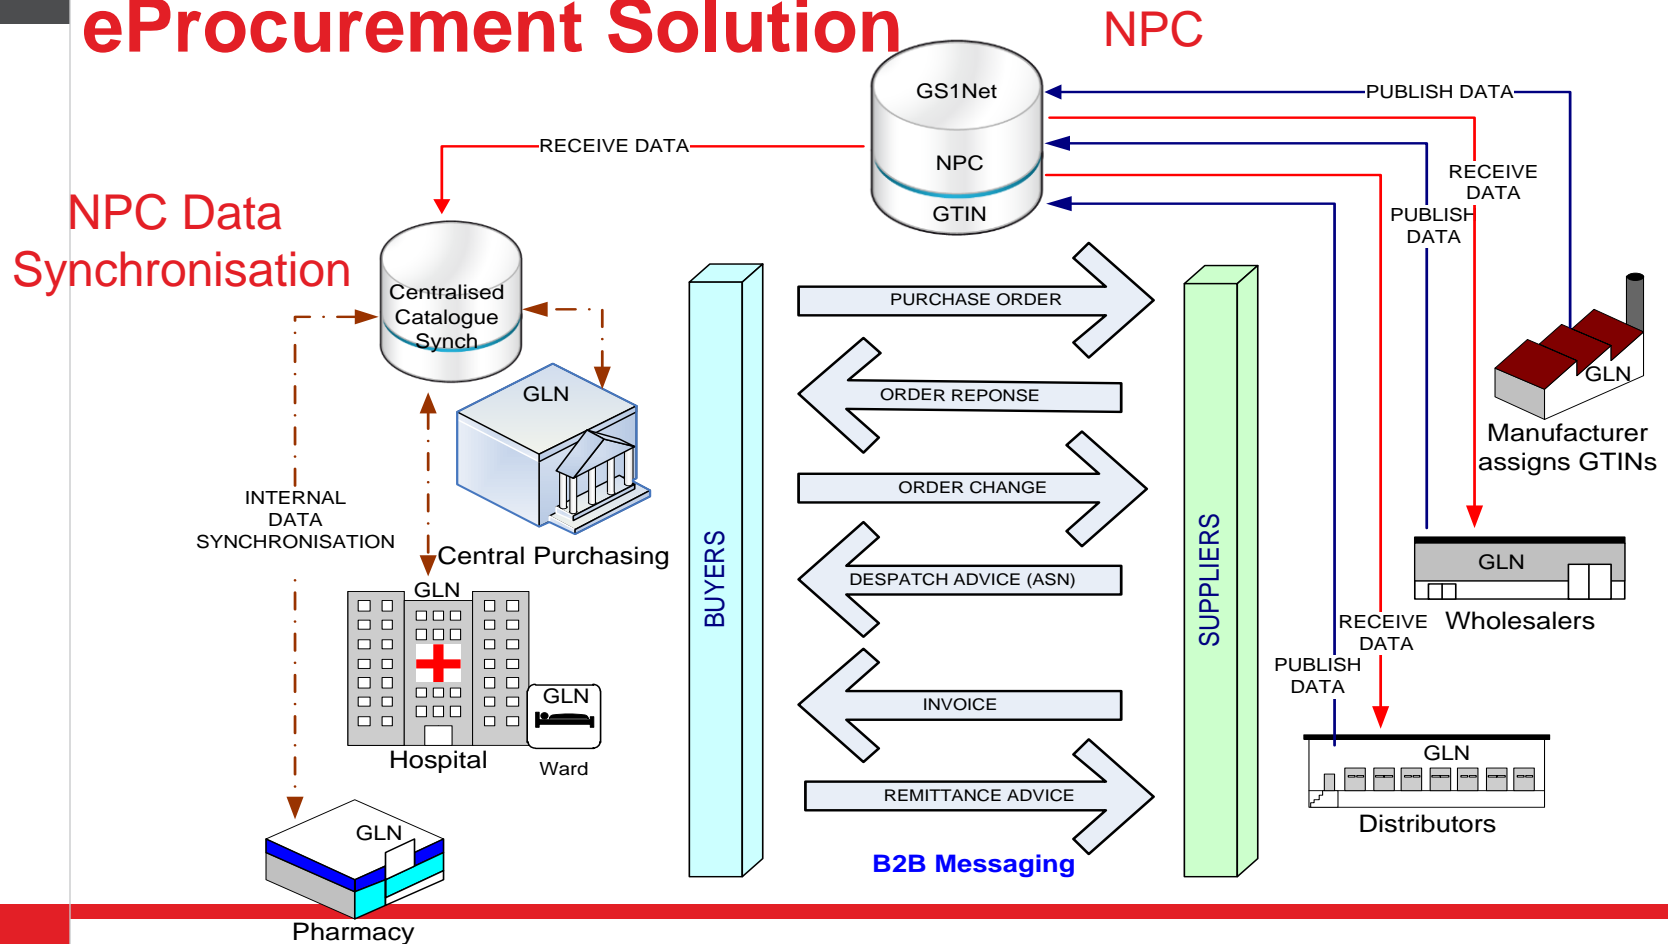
eProcurement Solution

NPC

GS1Net
NPC
GTIN

PUBLISH DATA
RECEIVE DATA
RECEIVE DATA
PUBLISH DATA

NPC Data Synchronisation

Centralised Catalogue Synch

GLN
Central Purchasing

INTERNAL DATA SYNCHRONISATION

GLN
Hospital
GLN
Ward

GLN
Pharmacy

BUYERS

PURCHASE ORDER
ORDER REPONSE
ORDER CHANGE
DESPATCH ADVICE (ASN)
INVOICE
REMITTANCE ADVICE

B2B Messaging

SUPPLIERS

GLN
Manufacturer assigns GTINs

GLN
Wholesalers

RECEIVE DATA
PUBLISH DATA

GLN
Distributors